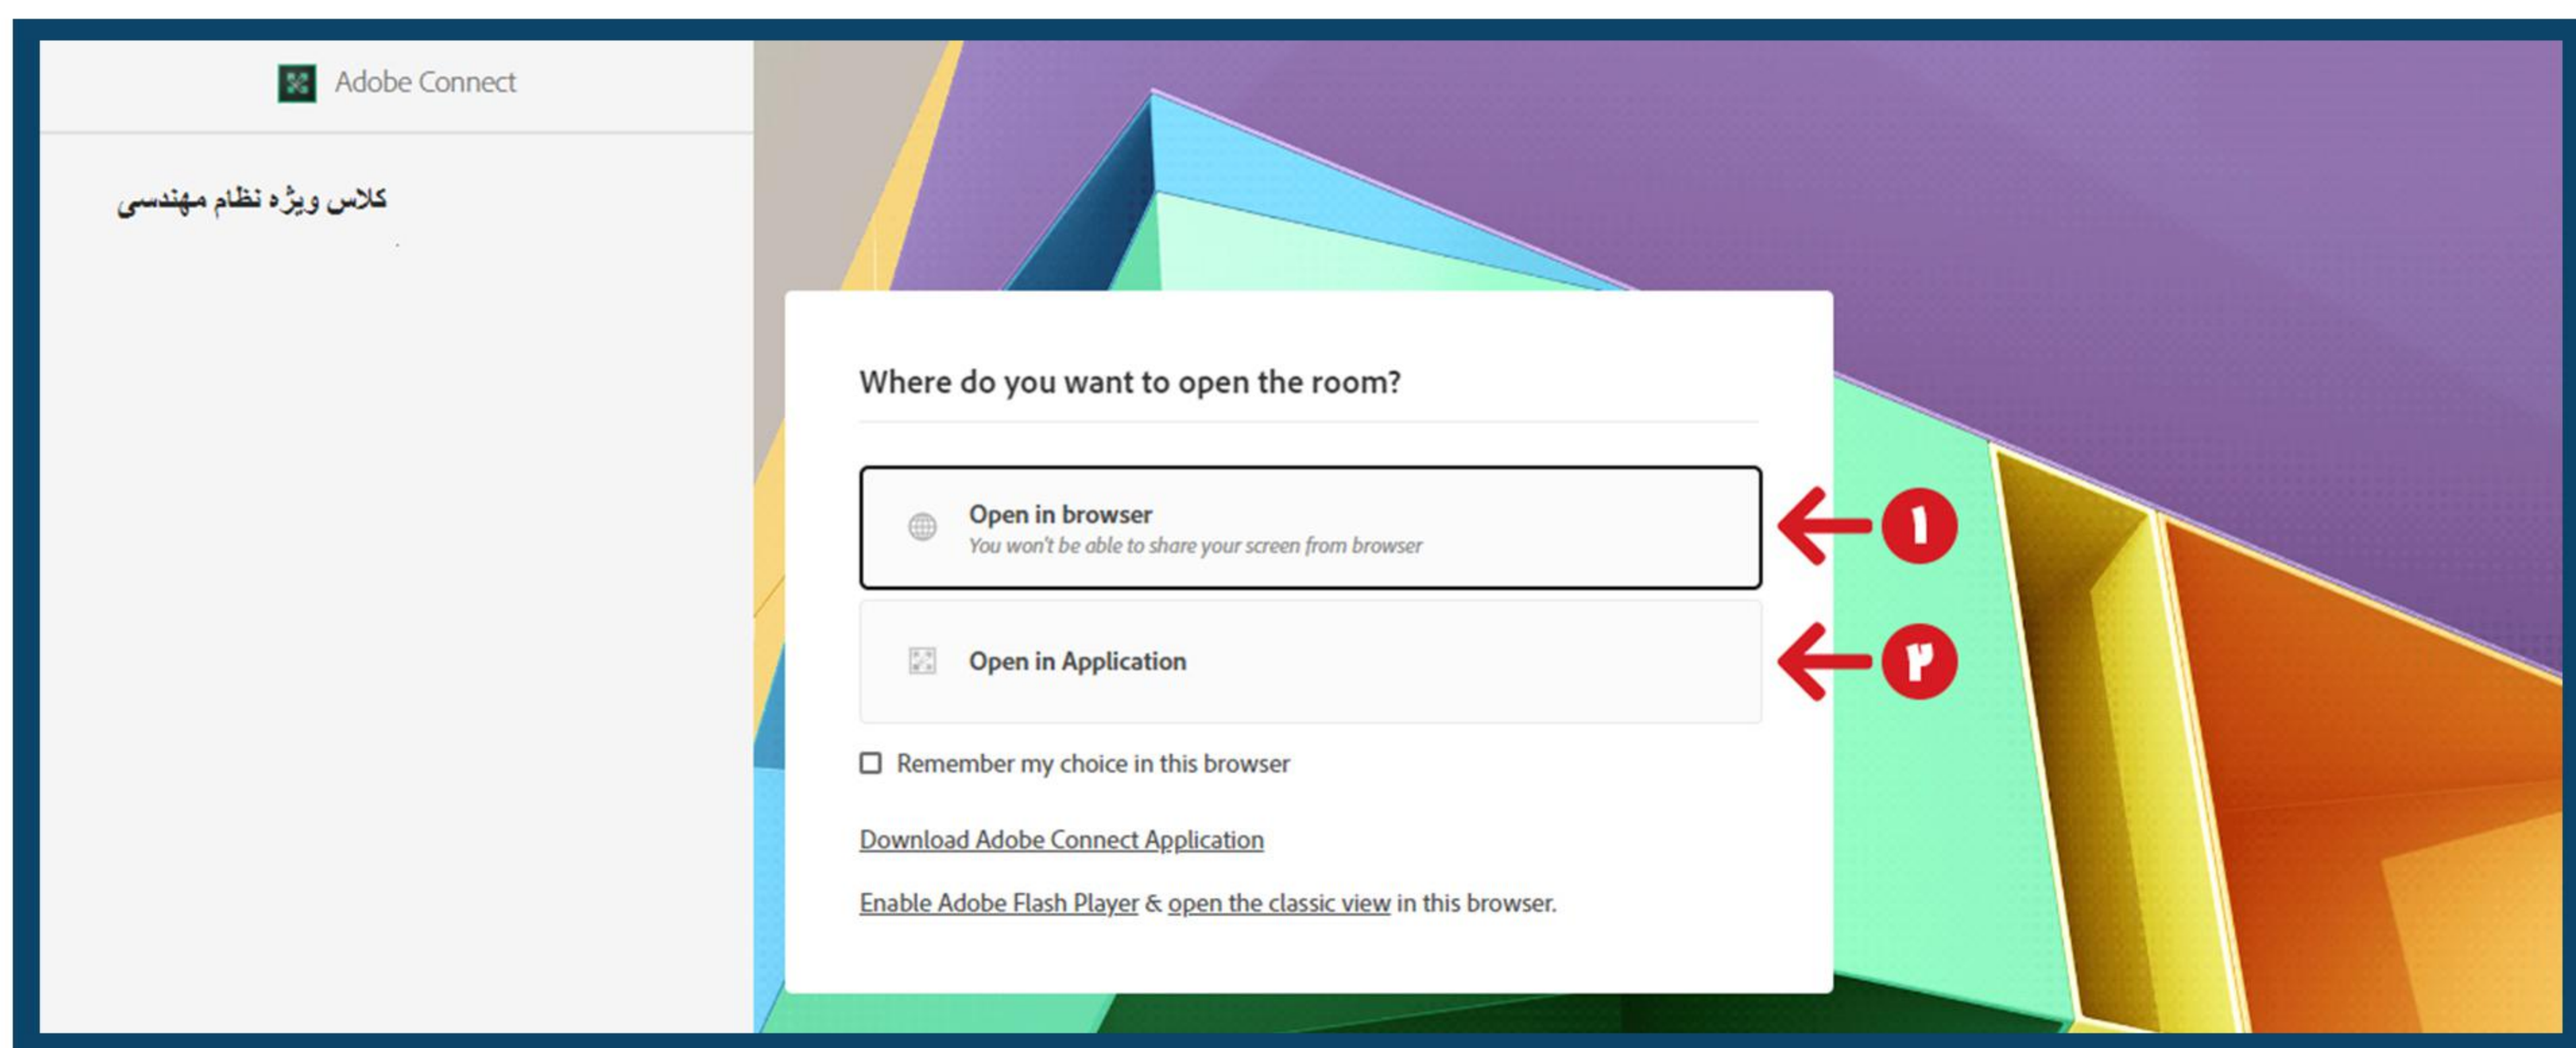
Adobe Connect

کلاس ویژه نظام مهندسی

Where do you want to open the room?

Open in browser
You won't be able to share your screen from browser

۱

Open in Application

۲

Remember my choice in this browser

Download Adobe Connect Application

Enable Adobe Flash Player & open the classic view in this browser.